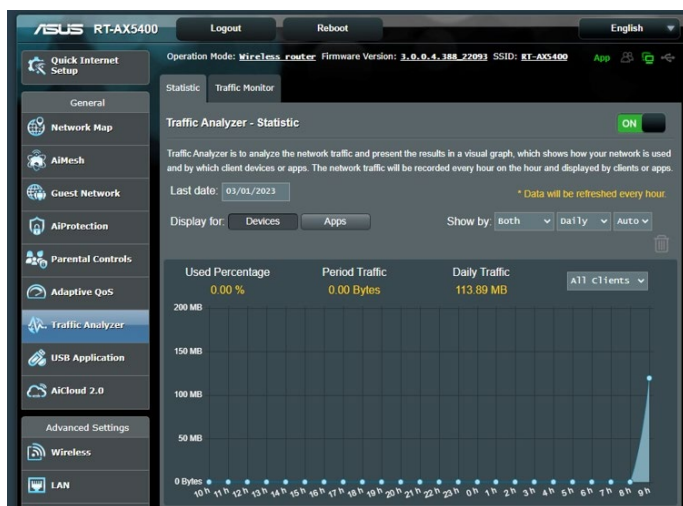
/ISUS RT-AX5400

Logout

Reboot

English

Quick Internet Setup

Operation Mode: Wireless router Firmware Version: 3.0.0.4.388_22093 SSID: RT-AX5400

App

General

Network Map

AiMesh

Guest Network

AiProtection

Parental Controls

Adaptive QoS

Traffic Analyzer

USB Application

AiCloud 2.0

Advanced Settings

Wireless

LAN

Statistic

Traffic Monitor

Traffic Analyzer - Statistic

ON

Traffic Analyzer is to analyze the network traffic and present the results in a visual graph, which shows how your network is used and by which client devices or apps. The network traffic will be recorded every hour on the hour and displayed by clients or apps.

Last date: 03/01/2023

* Data will be refreshed every hour.

Display for: Devices Apps

Show by: Both Daily Auto

Used Percentage
0.00 %

Period Traffic
0.00 Bytes

Daily Traffic
113.89 MB

All Clients

200 MB

150 MB

100 MB

50 MB

0 Bytes

10 h 11 h 12 h 13 h 14 h 15 h 16 h 17 h 18 h 19 h 20 h 21 h 22 h 23 h 0 h 1 h 2 h 3 h 4 h 5 h 6 h 7 h 8 h 9 h